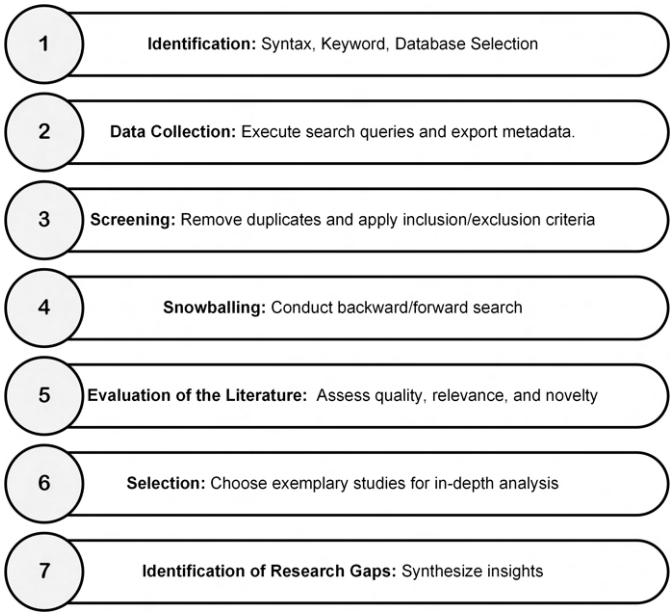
1

**Identification:** Syntax, Keyword, Database Selection

2

**Data Collection:** Execute search queries and export metadata.

3

**Screening:** Remove duplicates and apply inclusion/exclusion criteria

4

**Snowballing:** Conduct backward/forward search

5

**Evaluation of the Literature:** Assess quality, relevance, and novelty

6

**Selection:** Choose exemplary studies for in-depth analysis

7

**Identification of Research Gaps:** Synthesize insights